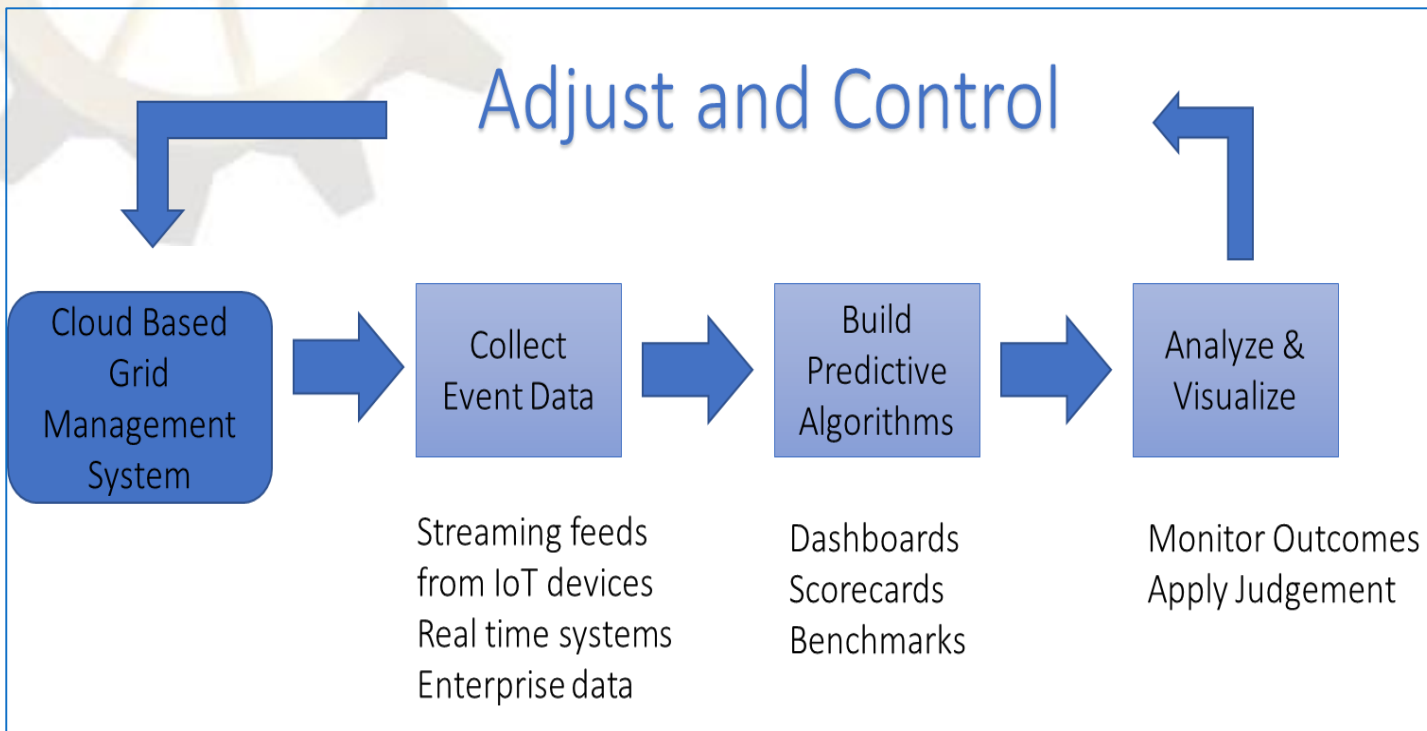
Adjust and Control

Cloud Based Grid Management System

Collect Event Data

Build Predictive Algorithms

Analyze & Visualize

Streaming feeds from IoT devices
Real time systems
Enterprise data

Dashboards
Scorecards
Benchmarks

Monitor Outcomes
Apply Judgement